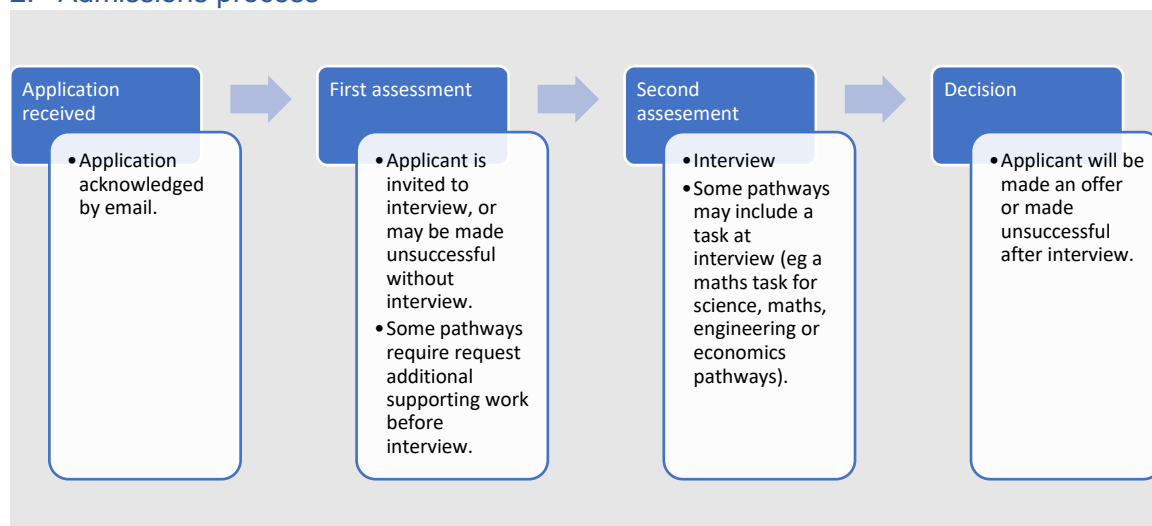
2. Admissions process

Application received

• Application acknowledged by email.

First assessment

• Applicant is invited to interview, or may be made unsuccessful without interview.
• Some pathways require request additional supporting work before interview.

Second assesement

• Interview
• Some pathways may include a task at interview (eg a maths task for science, maths, engineering or economics pathways).

Decision

• Applicant will be made an offer or made unsuccessful after interview.